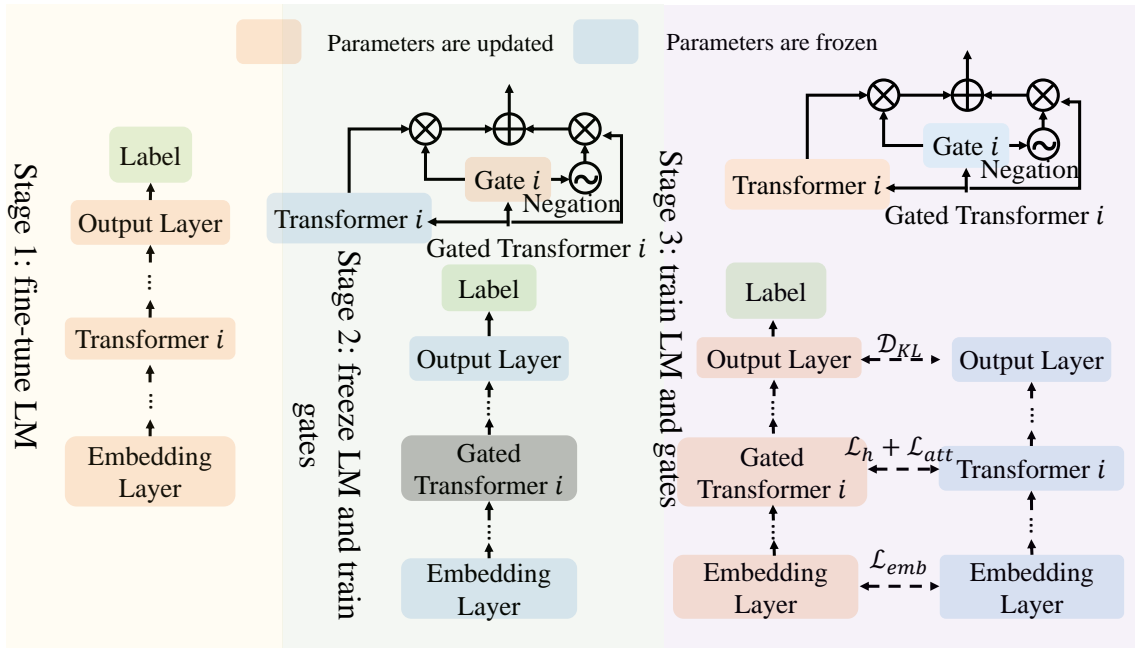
Parameters are updated
Parameters are frozen

Stage 1: fine-tune LM

Label
Output Layer
...
Transformer $i$
...
Embedding Layer

Stage 2: freeze LM and train gates

Transformer $i$
Gate $i$
Negation
Gated Transformer $i$
Label
Output Layer
Gated Transformer $i$
Embedding Layer

Stage 3: train LM and gates

Gate $i$
Negation
Transformer $i$
Gated Transformer $i$
Label
Output Layer
$\mathcal{D}_{KL}$
Output Layer
Gated Transformer $i$
$\mathcal{L}_h + \mathcal{L}_{att}$
Transformer $i$
Embedding Layer
$\mathcal{L}_{emb}$
Embedding Layer